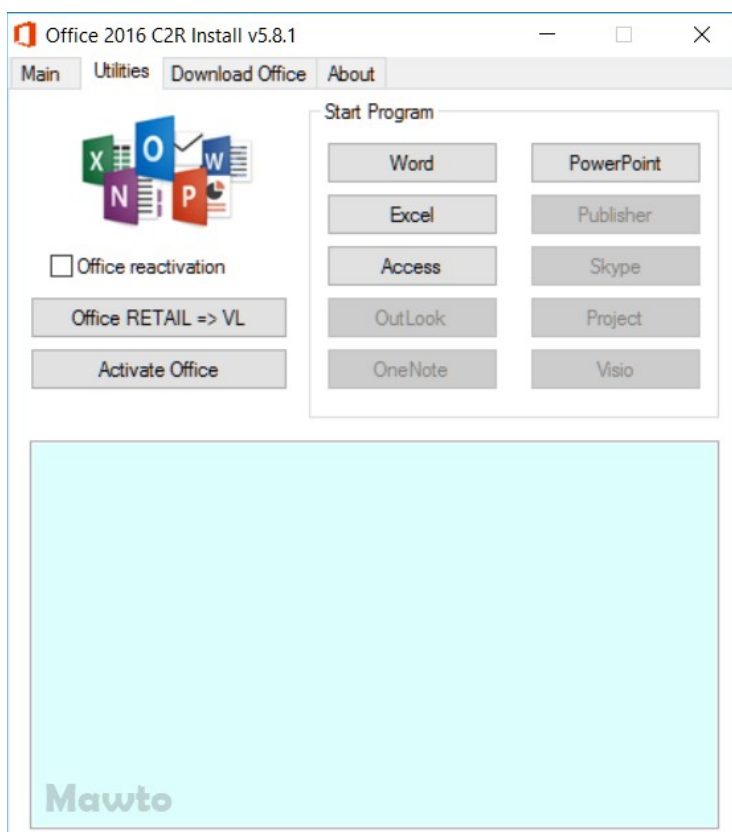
Office 2016 C2R Install v5.8.1

Main Utilities Download Office About

Start Program

Word PowerPoint

Excel Publisher

Access Skype

OutLook Project

OneNote Visio

Office reactivation

Office RETAIL => VL

Activate Office

Mawto